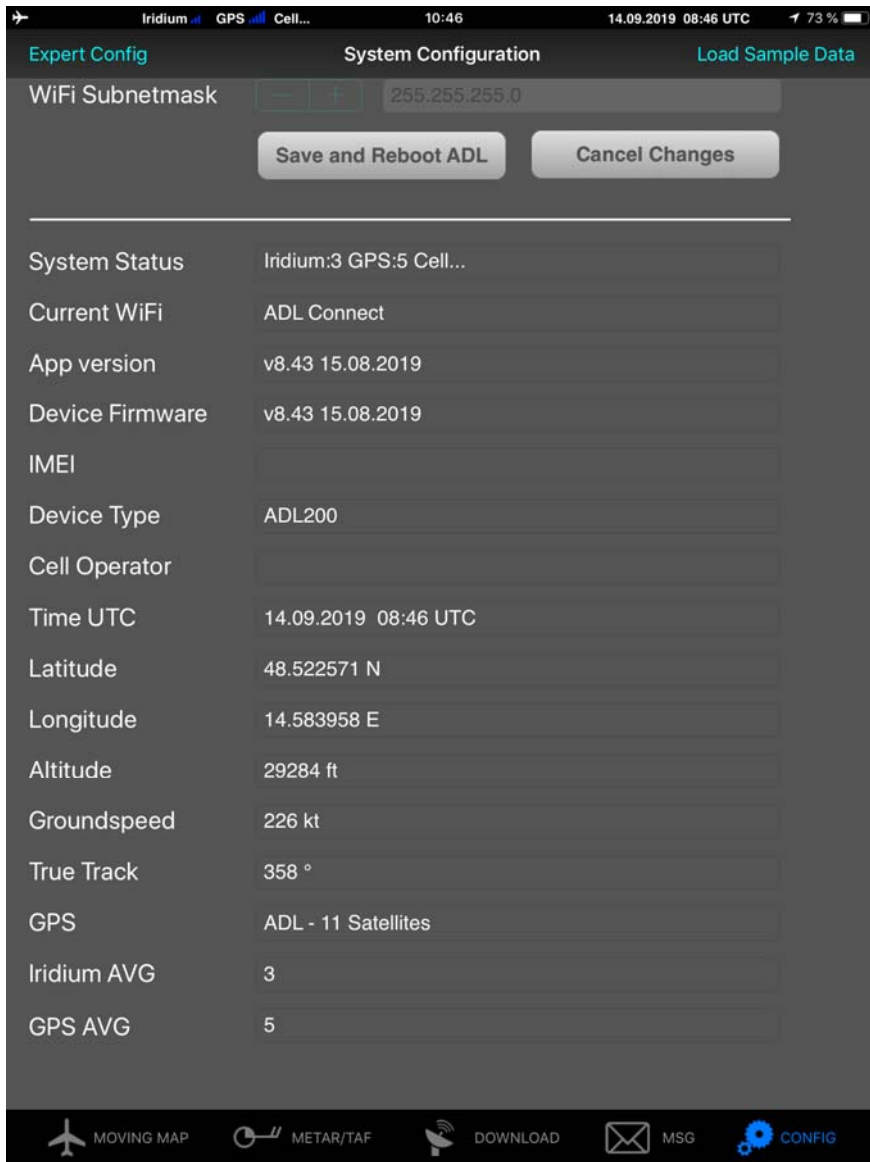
Iridium GPS Cell... 10:46 14.09.2019 08:46 UTC 73 %

Expert Config System Configuration Load Sample Data

WiFi Subnetmask — + 255.255.255.0

Save and Reboot ADL Cancel Changes

| | |
|---|---|
| System Status | Iridium:3 GPS:5 Cell... |
| Current WiFi | ADL Connect |
| App version | v8.43 15.08.2019 |
| Device Firmware | v8.43 15.08.2019 |
| IMEI | |
| Device Type | ADL200 |
| Cell Operator | |
| Time UTC | 14.09.2019 08:46 UTC |
| Latitude | 48.522571 N |
| Longitude | 14.583958 E |
| Altitude | 29284 ft |
| Groundspeed | 226 kt |
| True Track | 358 ° |
| GPS | ADL - 11 Satellites |
| Iridium AVG | 3 |
| GPS AVG | 5 |

MOVING MAP METAR/TAF DOWNLOAD MSG CONFIG